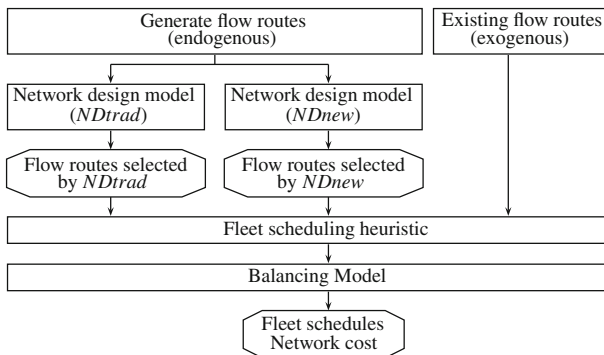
Generate flow routes (endogenous)

Existing flow routes (exogenous)

Network design model (*NDtrad*)

Network design model (*NDnew*)

Flow routes selected by *NDtrad*

Flow routes selected by *NDnew*

Fleet scheduling heuristic

Balancing Model

Fleet schedules
Network cost